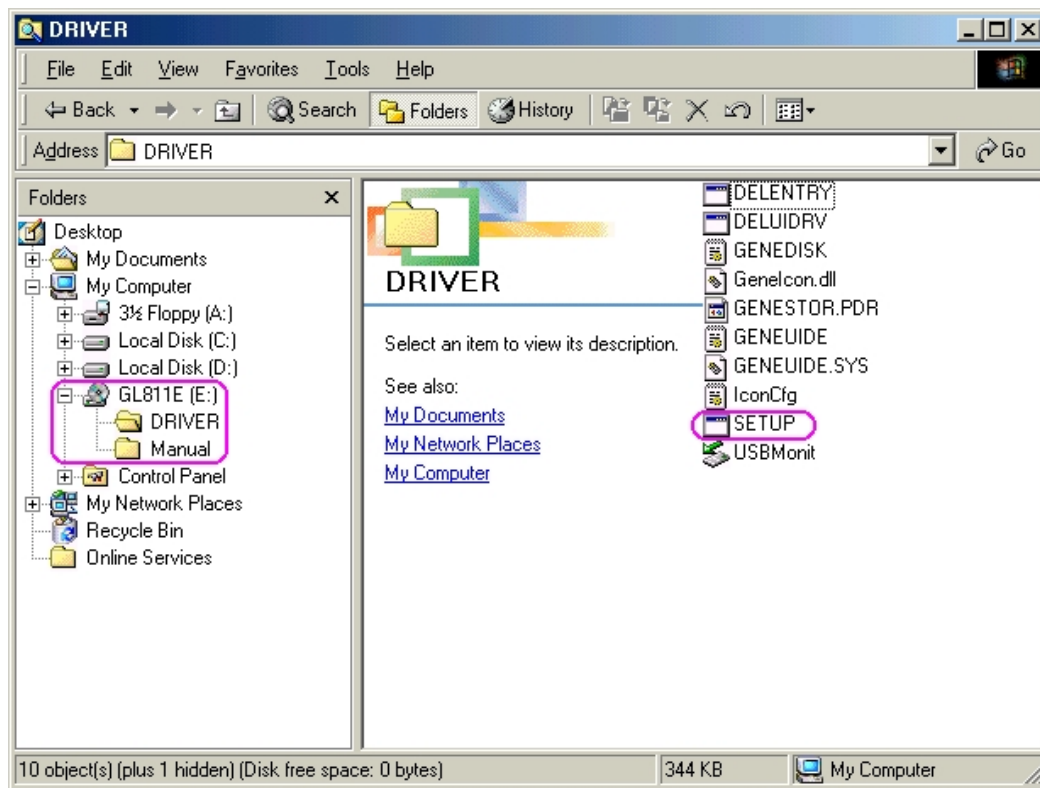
DRIVER

File Edit View Favorites Tools Help

Back Search Folders History

Address DRIVER

Go

Folders ×

Desktop
My Documents
My Computer
3½ Floppy (A:)
Local Disk (C:)
Local Disk (D:)
GL811E (E:)
DRIVER
Manual
Control Panel
My Network Places
Recycle Bin
Online Services

DRIVER

Select an item to view its description.

See also:
My Documents
My Network Places
My Computer

DELENTRY
DELUIDRV
GENEDISK
GeneIcon.dll
GENESTOR.PDR
GENEUIDE
GENEUIDE.SYS
IconCfg
SETUP
USBMonit

10 object(s) (plus 1 hidden) (Disk free space: 0 bytes)

344 KB

My Computer